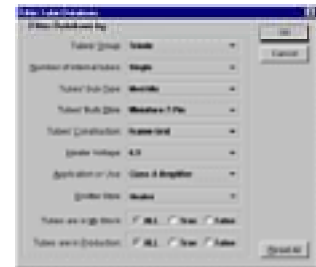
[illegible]

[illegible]

Tubes' Group: Triode

Number of internal tubes: Single

Tubes' Sub-Type: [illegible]

Tubes' Bulb Base: Miniature 7-Pin

Tubes' Construction: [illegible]

Heater Voltage: 6.3

Application or Use: Class A Amplifier

Emitter Type: Heater

Tubes are High Blocks: All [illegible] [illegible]

Tubes are in Production: All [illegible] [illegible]

OK

Cancel

Reset All